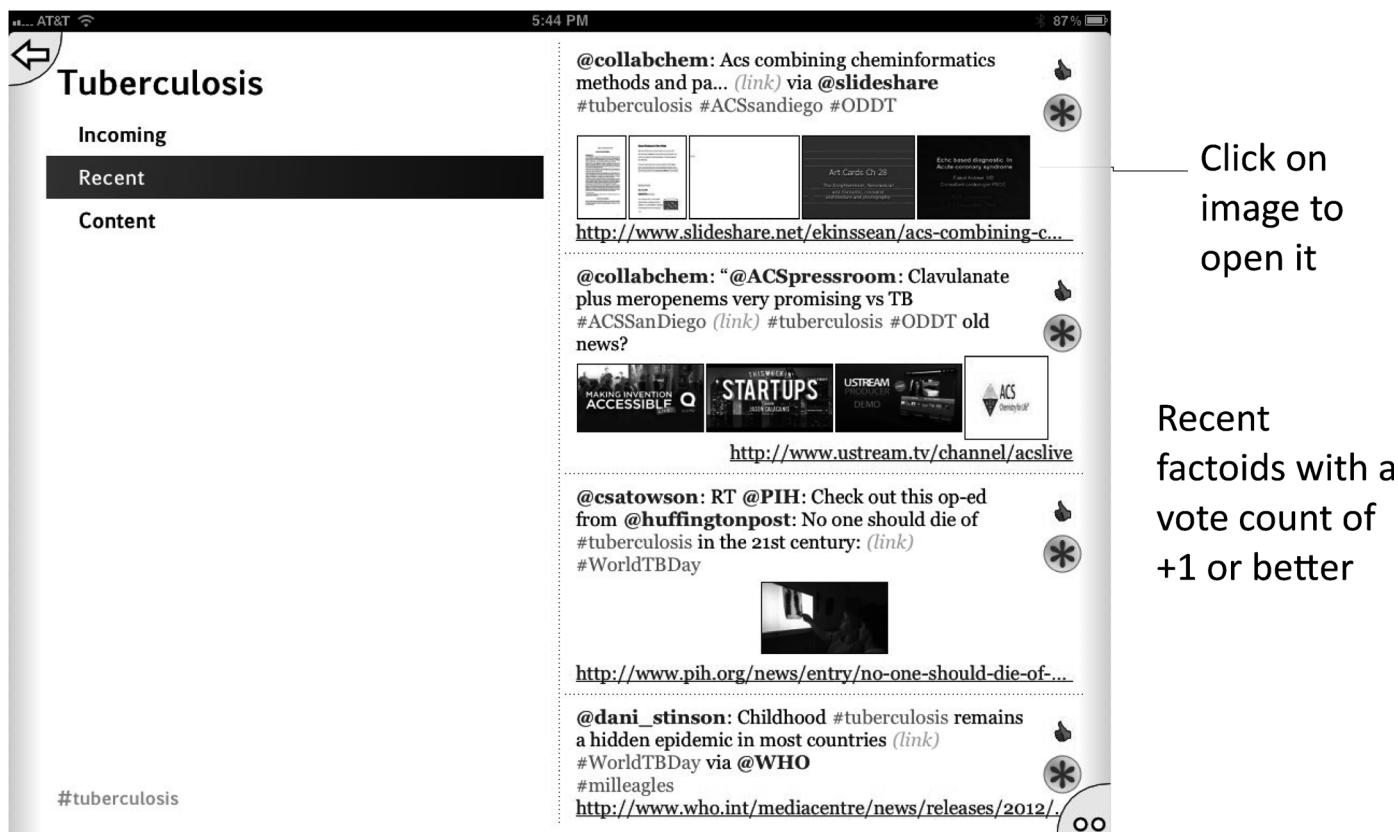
AT&T 5:44 PM 87%

Tuberculosis

Incoming

Recent

Content

#tuberculosis

@collabchem: Acs combining cheminformatics methods and pa... (link) via @slideshare #tuberculosis #ACSsandiego #ODDT

Art Cards Ch 28

Echo based diagnostic in Acute coronary syndrome

http://www.slideshare.net/ekinssean/acs-combining-c...

@collabchem: "@ACSpressroom: Clavulanate plus meropenems very promising vs TB #ACSSanDiego (link) #tuberculosis #ODDT old news?

MAKING INVENTION ACCESSIBLE

STARTUPS

USTREAM

ACS

http://www.ustream.tv/channel/acslive

@csatowson: RT @PIH: Check out this op-ed from @huffingtonpost: No one should die of #tuberculosis in the 21st century: (link) #WorldTBDay

http://www.pih.org/news/entry/no-one-should-die-of-...

@dani_stinson: Childhood #tuberculosis remains a hidden epidemic in most countries (link) #WorldTBDay via @WHO #milleagles

http://www.who.int/mediacentre/news/releases/2012/...

Click on image to open it

Recent factoids with a vote count of +1 or better